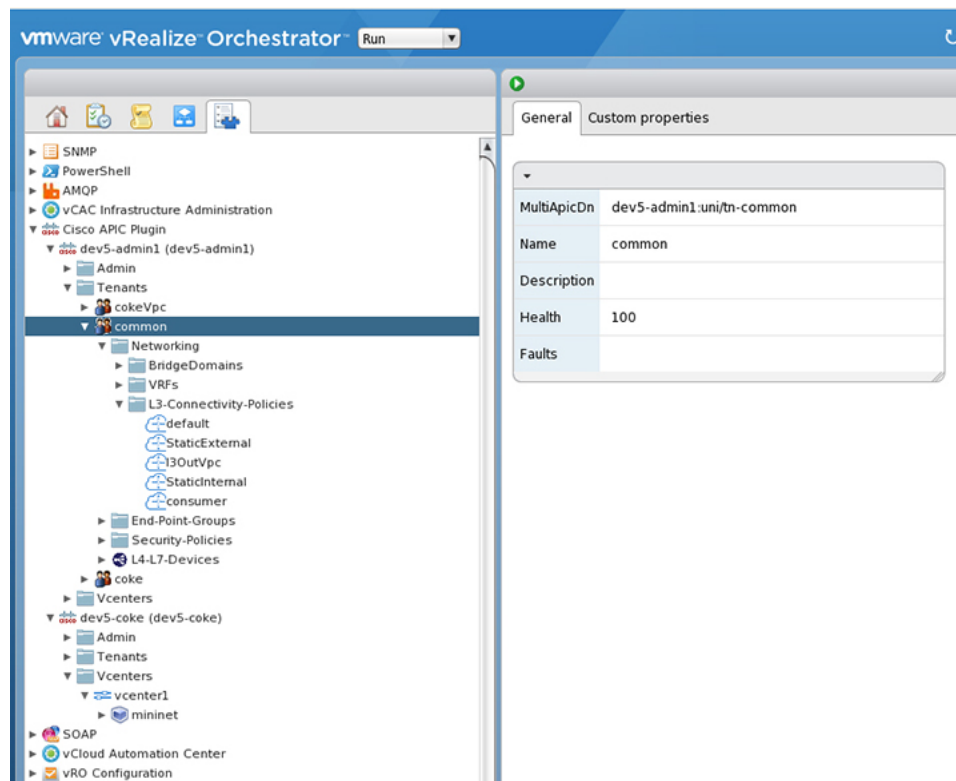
vmware vRealize Orchestrator Run

SNMP
PowerShell
AMQP
vCAC Infrastructure Administration
Cisco APIC Plugin
dev5-admin1 (dev5-admin1)
Admin
Tenants
cokeVpc
common
Networking
BridgeDomains
VRFs
L3-Connectivity-Policies
default
StaticExternal
l3OutVpc
StaticInternal
consumer
End-Point-Groups
Security-Policies
L4-L7-Devices
coke
Vcenters
dev5-coke (dev5-coke)
Admin
Tenants
Vcenters
vcenter1
mininet
SOAP
vCloud Automation Center
vRO Configuration

General Custom properties

| MultiApicDn | dev5-admin1:uni/tn-common |
|---|---|
| Name | common |
| Description | |
| Health | 100 |
| Faults | |